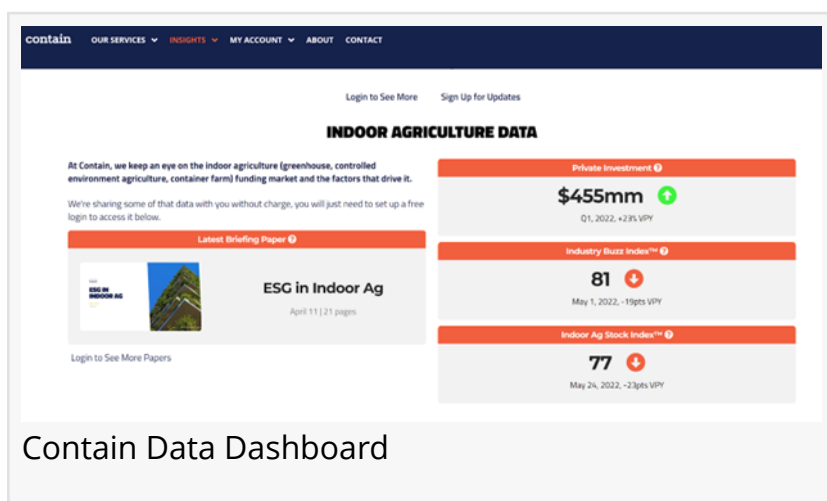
contain OUR SERVICES INSIGHTS MY ACCOUNT ABOUT CONTACT

Login to See More Sign Up for Updates

INDOOR AGRICULTURE DATA

At Contain, we keep an eye on the indoor agriculture (greenhouse, controlled environment agriculture, container farm) funding market and the factors that drive it.

We're sharing some of that data with you without charge, you will just need to set up a free login to access it below.

Latest Briefing Paper

ESG IN INDOOR AG

ESG in Indoor Ag

April 11 | 21 pages

Login to See More Papers

Private Investment

$455mm

Q1, 2022, +23% VPY

Industry Buzz Index™

81

May 1, 2022, -19pts VPY

Indoor Ag Stock Index™

77

May 24, 2022, -23pts VPY

Contain Data Dashboard